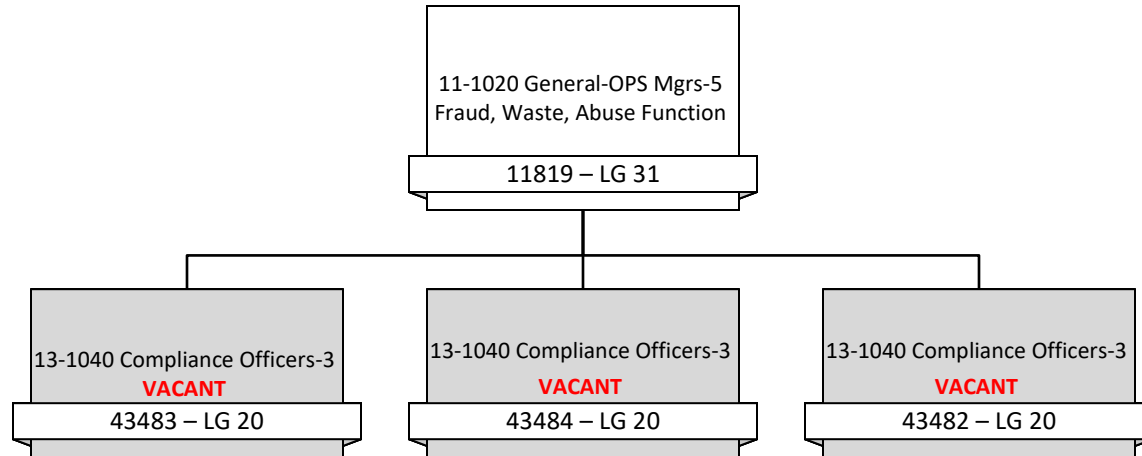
11-1020 General-OPS Mgrs-5
Fraud, Waste, Abuse Function

11819 – LG 31

13-1040 Compliance Officers-3
VACANT

43483 – LG 20

13-1040 Compliance Officers-3
VACANT

43484 – LG 20

13-1040 Compliance Officers-3
VACANT

43482 – LG 20